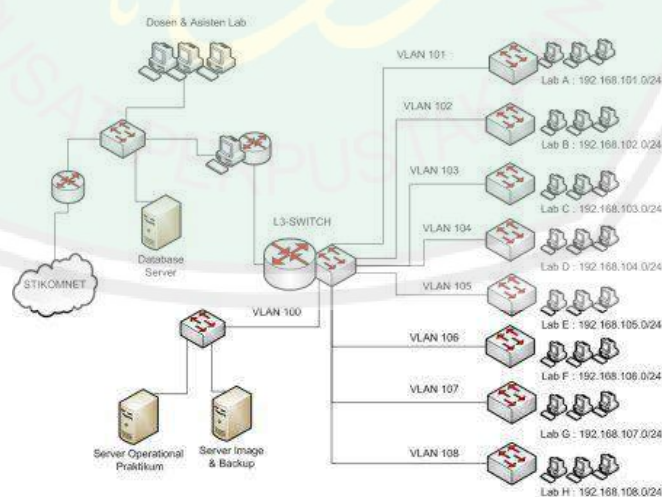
Dosen & Asisten Lab

VLAN 101
Lab A : 192.168.101.0/24
VLAN 102
Lab B : 192.168.102.0/24
VLAN 103
Lab C : 192.168.103.0/24
L3-SWITCH
VLAN 104
Lab D : 192.168.104.0/24
Database Server
VLAN 105
STIKOMNET
Lab E : 192.168.105.0/24
VLAN 100
VLAN 106
Lab F : 192.168.106.0/24
VLAN 107
Lab G : 192.168.107.0/24
Server Operational Praktikum
Server Image & Backup
VLAN 108
Lab H : 192.168.108.0/24